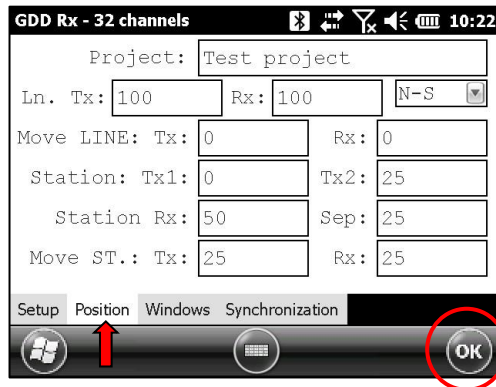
GDD Rx - 32 channels 10:22

Project: Test project

Ln. Tx: 100 Rx: 100 N-S

Move LINE: Tx: 0 Rx: 0

Station: Tx1: 0 Tx2: 25

Station Rx: 50 Sep: 25

Move ST.: Tx: 25 Rx: 25

Setup Position Windows Synchronization

OK